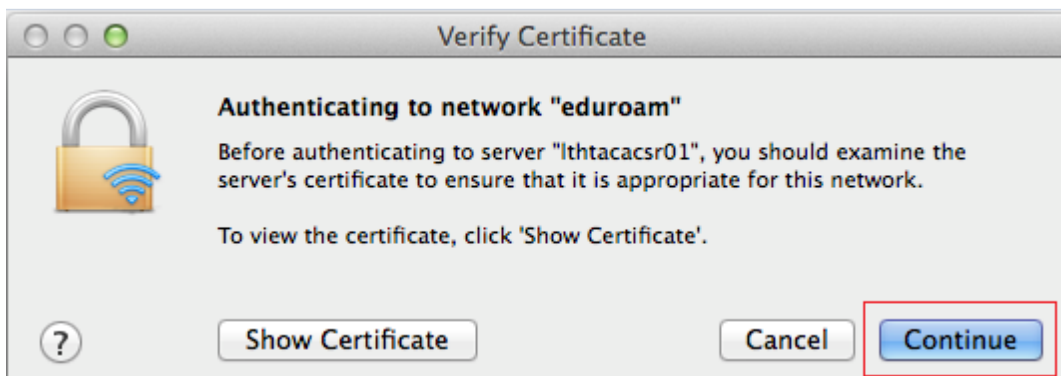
Verify Certificate

Authenticating to network "eduroam"

Before authenticating to server "lthtacacsr01", you should examine the server's certificate to ensure that it is appropriate for this network.

To view the certificate, click 'Show Certificate'.

?

Show Certificate

Cancel

Continue